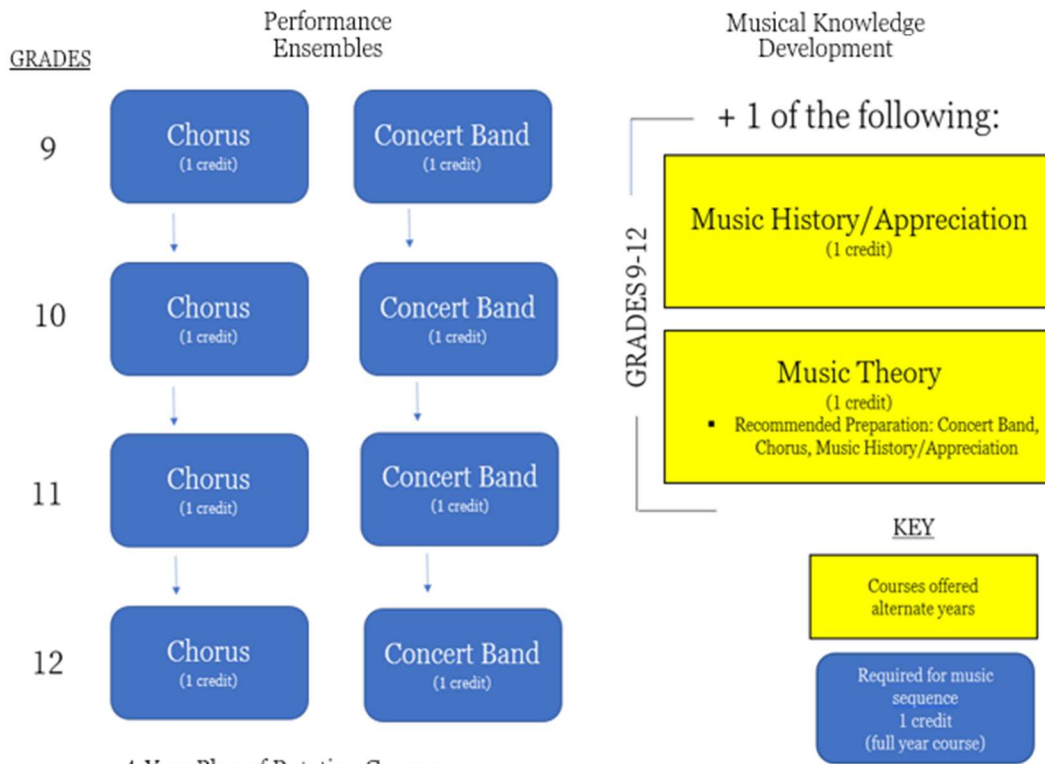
GRADES

Performance Ensembles

Musical Knowledge Development

9

Chorus
(1 credit)

Concert Band
(1 credit)

10

Chorus
(1 credit)

Concert Band
(1 credit)

11

Chorus
(1 credit)

Concert Band
(1 credit)

12

Chorus
(1 credit)

Concert Band
(1 credit)

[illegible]

+ 1 of the following:

GRADES 9-12

Music History/Appreciation
(1 credit)

Music Theory
(1 credit)
▪ Recommended Preparation: Concert Band, Chorus, Music History/Appreciation

KEY

Courses offered alternate years

Required for music sequence
1 credit
(full year course)